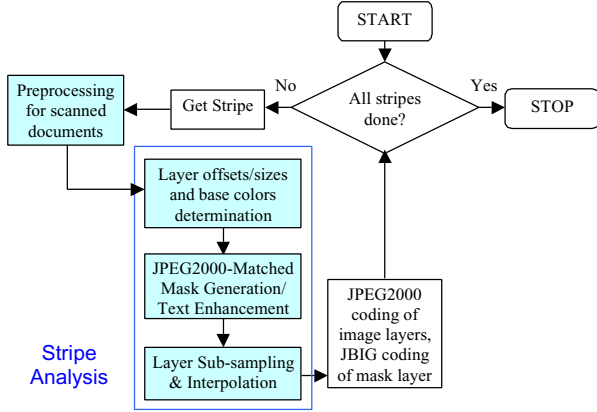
START

All stripes done?

No

Yes

STOP

Get Stripe

Preprocessing for scanned documents

Layer offsets/sizes and base colors determination

JPEG2000-Matched Mask Generation/ Text Enhancement

Layer Sub-sampling & Interpolation

Stripe Analysis

JPEG2000 coding of image layers, JBIG coding of mask layer